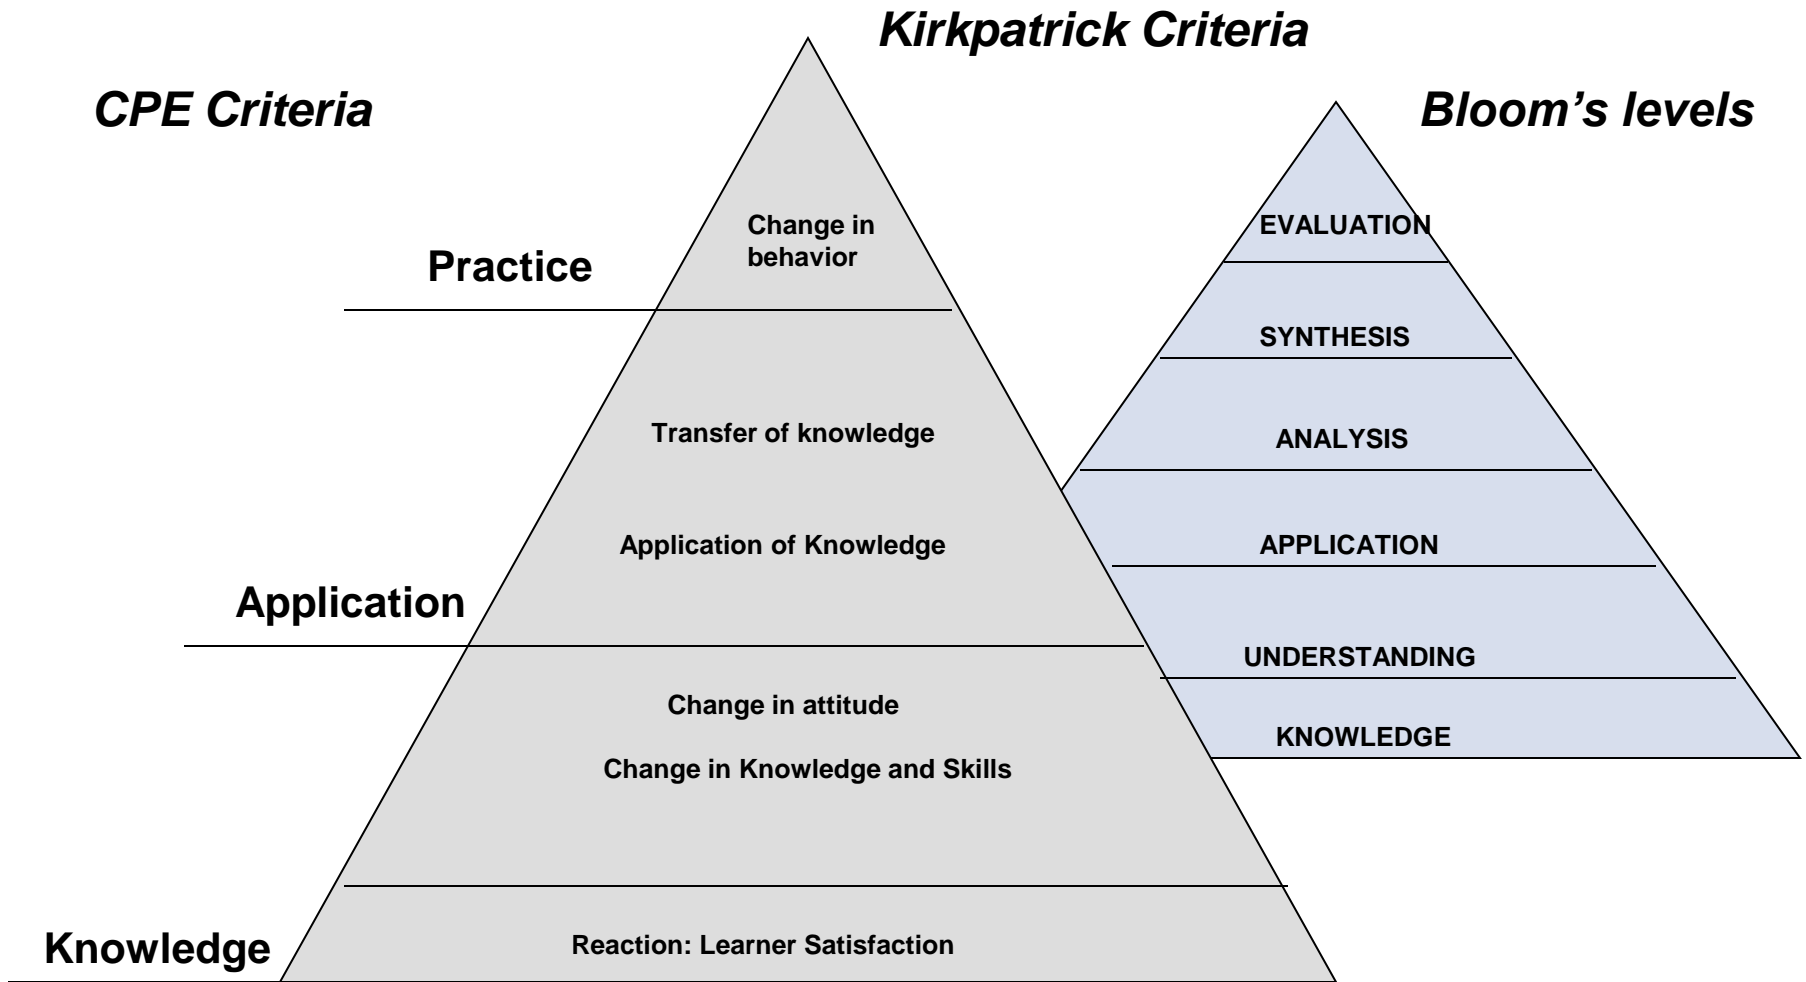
Kirkpatrick Criteria

CPE Criteria

Bloom's levels

Practice

Change in behavior

Transfer of knowledge

Application of Knowledge

Application

Change in attitude

Change in Knowledge and Skills

Knowledge

Reaction: Learner Satisfaction

EVALUATION

SYNTHESIS

ANALYSIS

APPLICATION

UNDERSTANDING

KNOWLEDGE